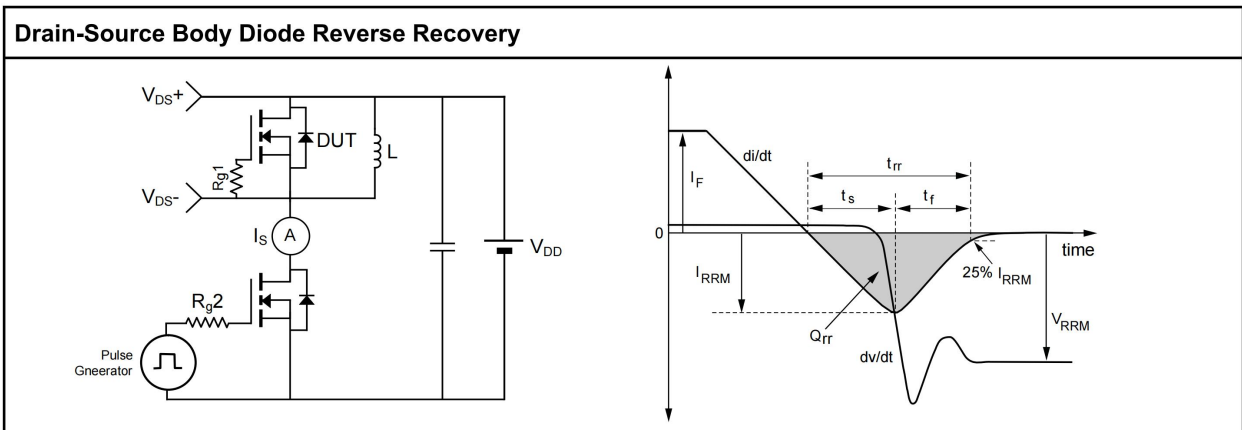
Drain-Source Body Diode Reverse Recovery

$V_{DS}+$

DUT

L

Rg1

$V_{DS}-$

$I_S$

A

$V_{DD}$

$R_g2$

Pulse Gneerator

$I_F$

di/dt

$t_{rr}$

$t_s$

$t_f$

0

time

$I_{RRM}$

25% $I_{RRM}$

$Q_{rr}$

$V_{RRM}$

dv/dt